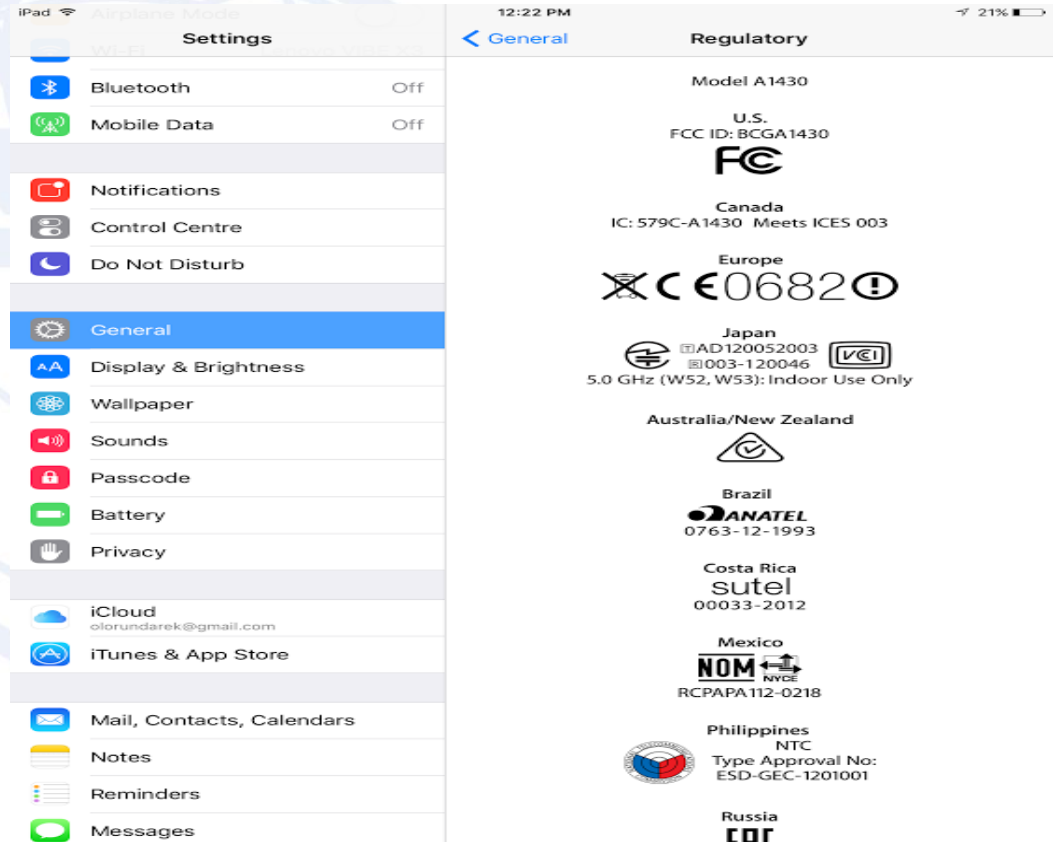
iPad 12:22 PM 21%

Airplane Mode

Settings

Wi-Fi

Bluetooth Off

Mobile Data Off

Notifications

Control Centre

Do Not Disturb

General

Display & Brightness

Wallpaper

Sounds

Passcode

Battery

Privacy

iCloud
olorundarek@gmail.com

iTunes & App Store

Mail, Contacts, Calendars

Notes

Reminders

Messages

General

Regulatory

Model A1430

U.S.
FCC ID: BCGA1430
FC

Canada
IC: 579C-A1430 Meets ICES 003

Europe
CE0682

Japan
AD120052003
003-120046
VCI
5.0 GHz (W52, W53): Indoor Use Only

Australia/New Zealand

Brazil
ANATEL
0763-12-1993

Costa Rica
sutel
00033-2012

Mexico
NOM NYCE
RCPAPA112-0218

Philippines
NTC
Type Approval No:
ESD-GEC-1201001

Russia
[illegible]